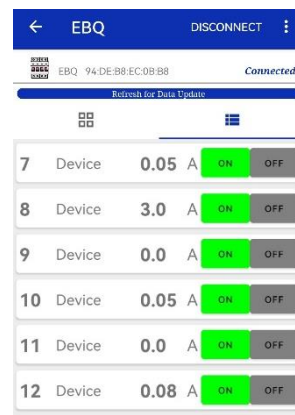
← EBQ DISCONNECT ⋮

EBQ 94:DE:B8:EC:0B:B8 Connected

Refresh for Data Update

| | | | | | |
|---|---|---|---|---|---|
| 7 | Device | 0.05 | A | ON | OFF |
| 8 | Device | 3.0 | A | ON | OFF |
| 9 | Device | 0.0 | A | ON | OFF |
| 10 | Device | 0.05 | A | ON | OFF |
| 11 | Device | 0.0 | A | ON | OFF |
| 12 | Device | 0.08 | A | ON | OFF |